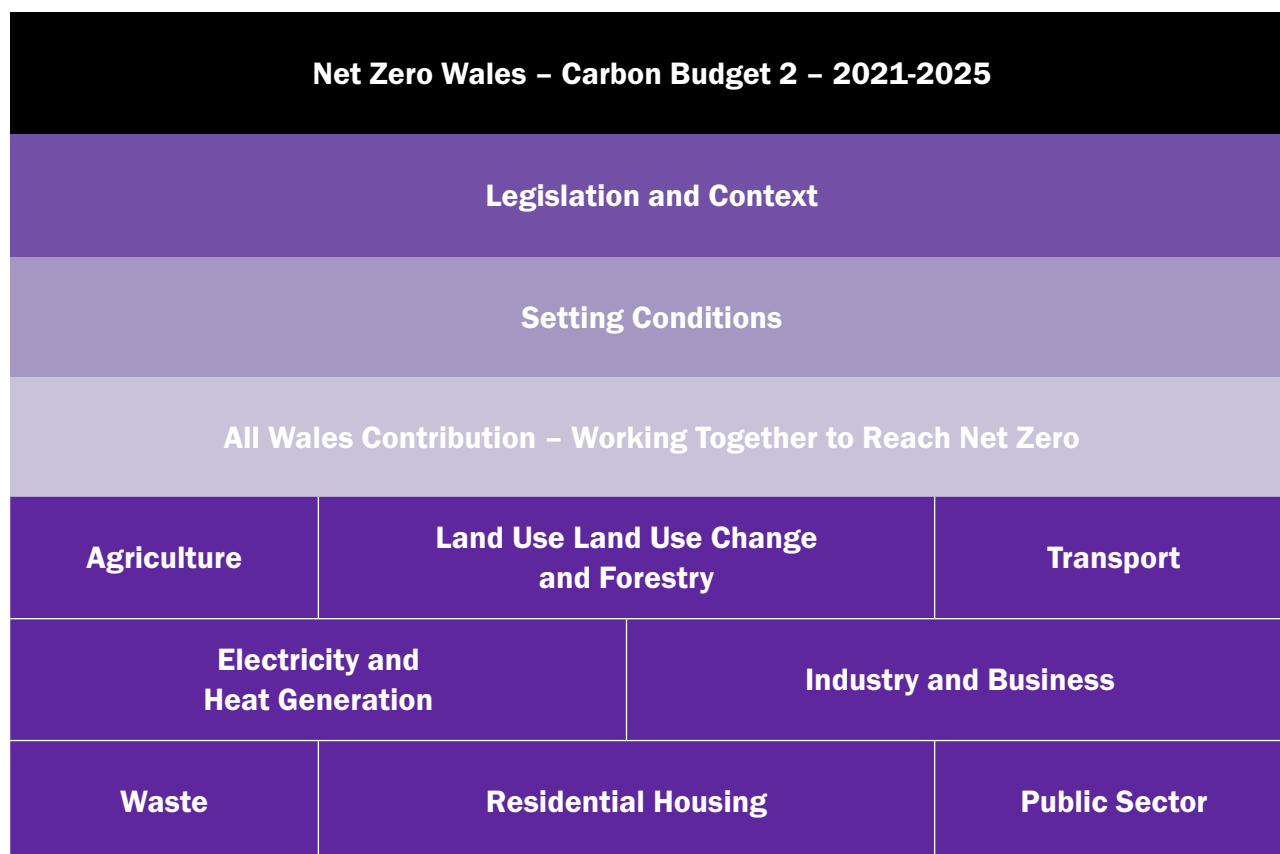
Net Zero Wales – Carbon Budget 2 – 2021-2025

Legislation and Context

Setting Conditions

All Wales Contribution – Working Together to Reach Net Zero

Agriculture

Land Use Land Use Change and Forestry

Transport

Electricity and Heat Generation

Industry and Business

Waste

Residential Housing

Public Sector